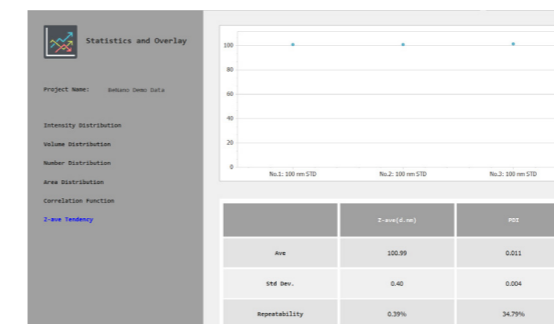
Statistics and Overlay

Project Name: BeNano Demo Data

Intensity Distribution
Volume Distribution
Number Distribution
Area Distribution
Correlation Function
Z-ave Tendency

100
80
60
40
20
0

No.1: 100 nm STD
No.2: 100 nm STD
No.3: 100 nm STD

| | Z-ave(d.nm) | PDI |
|---|---|---|
| Ave | 100.99 | 0.011 |
| Std Dev. | 0.40 | 0.004 |
| Repeatability | 0.39% | 34.79% |